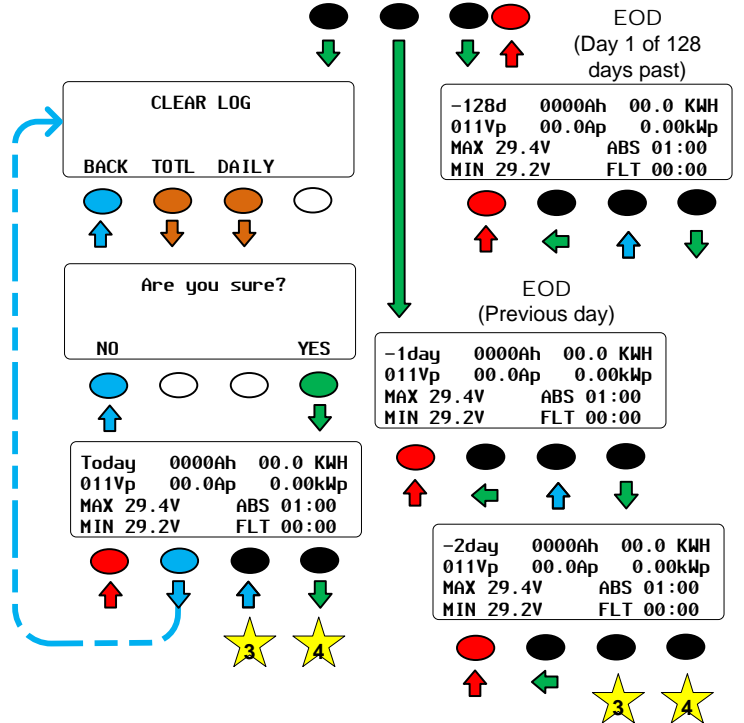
EOD
(Day 1 of 128 days past)

-128d 0000Ah 00.0 KWH
011Vp 00.0Ap 0.00kWp
MAX 29.4V ABS 01:00
MIN 29.2V FLT 00:00

CLEAR LOG

BACK TOTL DAILY

Are you sure?

NO YES

EOD
(Previous day)

-1day 0000Ah 00.0 KWH
011Vp 00.0Ap 0.00kWp
MAX 29.4V ABS 01:00
MIN 29.2V FLT 00:00

Today 0000Ah 00.0 KWH
011Vp 00.0Ap 0.00kWp
MAX 29.4V ABS 01:00
MIN 29.2V FLT 00:00

3 4

-2day 0000Ah 00.0 KWH
011Vp 00.0Ap 0.00kWp
MAX 29.4V ABS 01:00
MIN 29.2V FLT 00:00

3 4